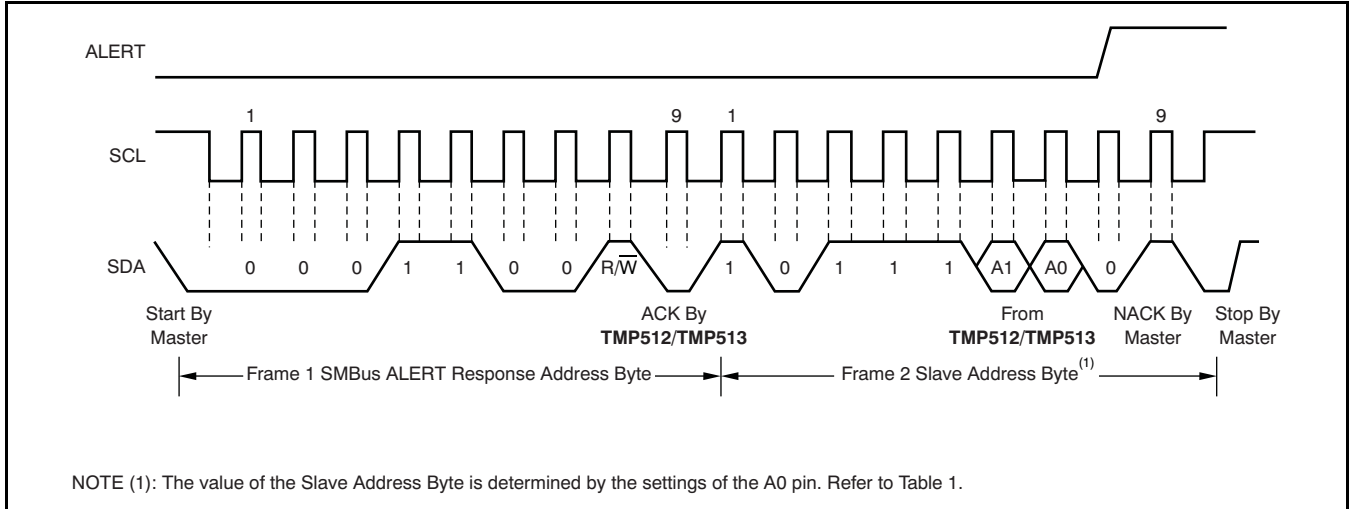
ALERT

SCL

1

9

1

9

SDA

0 0 0 1 1 0 0 R/$\overline{W}$ 1 0 1 1 1 A1 A0 0

Start By Master

ACK By **TMP512**/**TMP513**

From **TMP512**/**TMP513**

NACK By Master

Stop By Master

Frame 1 SMBus ALERT Response Address Byte

Frame 2 Slave Address Byte$^{(1)}$

NOTE (1): The value of the Slave Address Byte is determined by the settings of the A0 pin. Refer to Table 1.